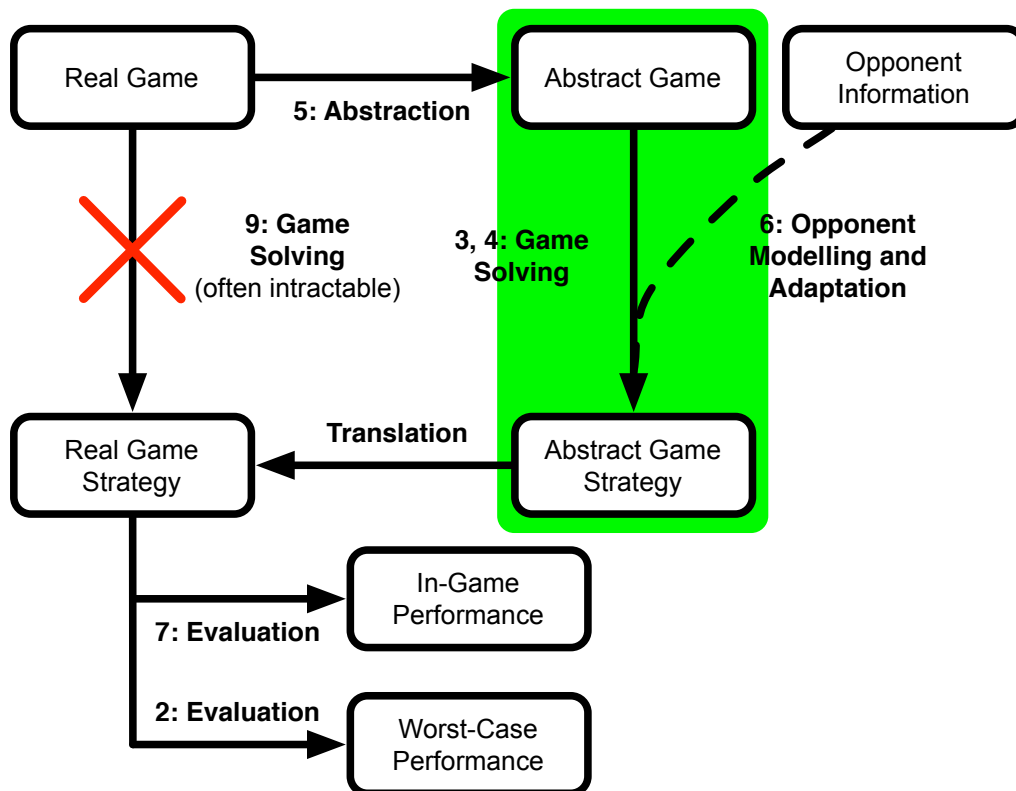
Real Game

5: Abstraction

Abstract Game

Opponent Information

9: Game Solving (often intractable)

3, 4: Game Solving

6: Opponent Modelling and Adaptation

Real Game Strategy

Translation

Abstract Game Strategy

In-Game Performance

7: Evaluation

2: Evaluation

Worst-Case Performance